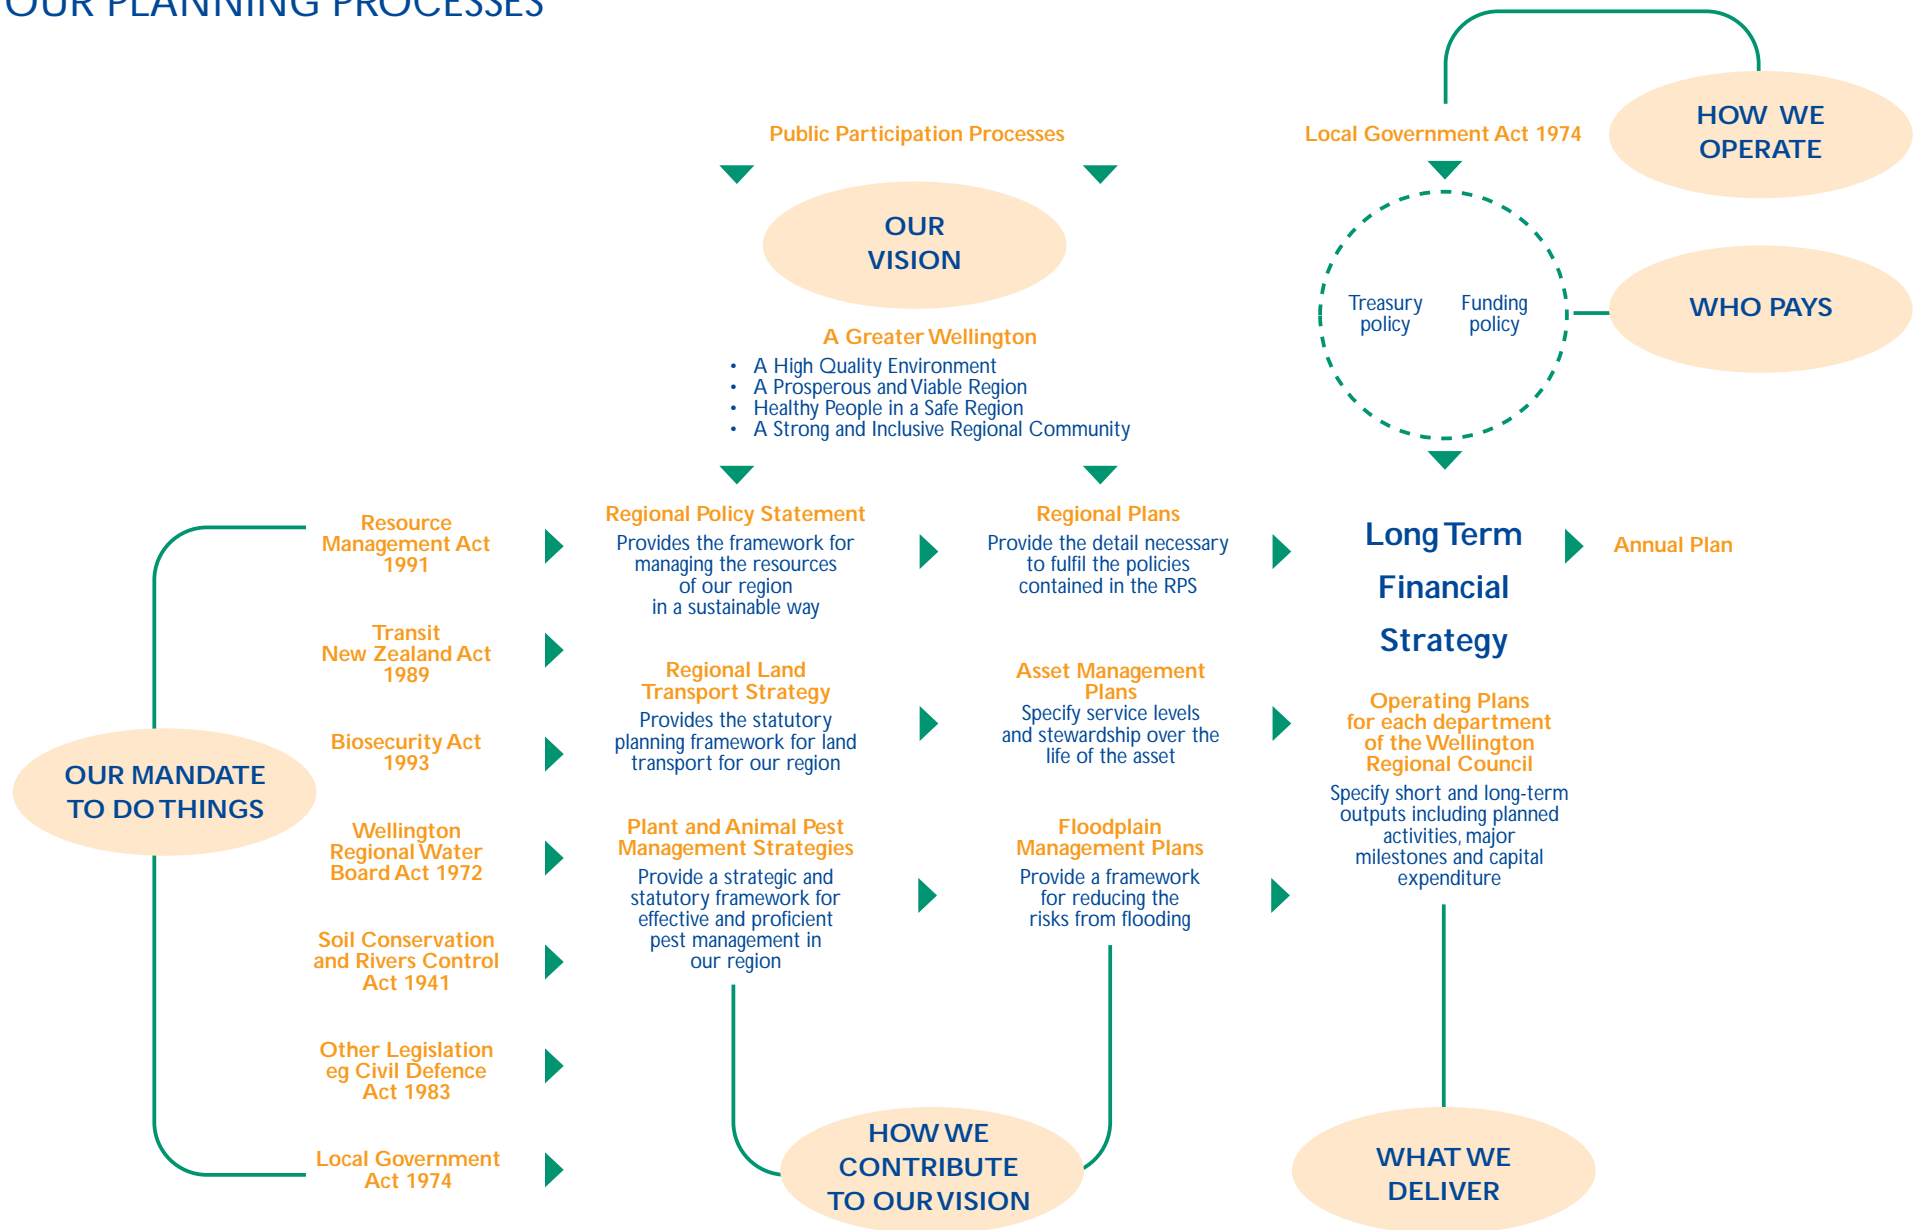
OUR PLANNING PROCESSES

Public Participation Processes

Local Government Act 1974

HOW WE OPERATE

OUR VISION

Treasury policy

Funding policy

WHO PAYS

A Greater Wellington

- A High Quality Environment
- A Prosperous and Viable Region
- Healthy People in a Safe Region
- A Strong and Inclusive Regional Community

Resource Management Act 1991

Regional Policy Statement
Provides the framework for managing the resources of our region in a sustainable way

Regional Plans
Provide the detail necessary to fulfil the policies contained in the RPS

Long Term Financial Strategy

Annual Plan

Transit New Zealand Act 1989

Regional Land Transport Strategy
Provides the statutory planning framework for land transport for our region

Asset Management Plans
Specify service levels and stewardship over the life of the asset

Operating Plans for each department of the Wellington Regional Council
Specify short and long-term outputs including planned activities, major milestones and capital expenditure

Biosecurity Act 1993

OUR MANDATE TO DO THINGS

Wellington Regional Water Board Act 1972

Plant and Animal Pest Management Strategies
Provide a strategic and statutory framework for effective and proficient pest management in our region

Floodplain Management Plans
Provide a framework for reducing the risks from flooding

Soil Conservation and Rivers Control Act 1941

Other Legislation eg Civil Defence Act 1983

Local Government Act 1974

HOW WE CONTRIBUTE TO OUR VISION

WHAT WE DELIVER